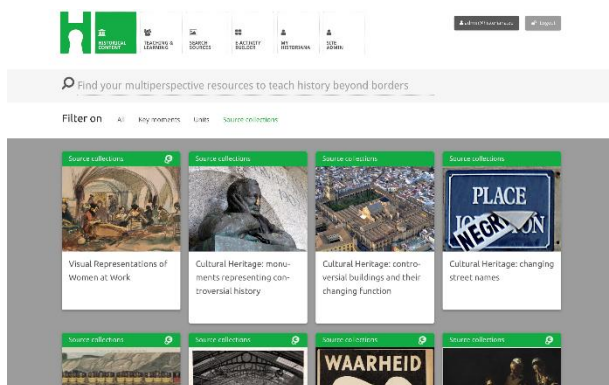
HISTORICAL CONTENT
TEACHING & LEARNING
SEARCH SOURCES
E-ACTIVITY BUILDER
MY HISTORIANA
SITE ADMIN

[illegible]
Logout

Find your multiperspective resources to teach history beyond borders

Filter on All Key moments Units Source collections

Source collections
Visual Representations of Women at Work

Source collections
Cultural Heritage: monuments representing controversial history

Source collections
Cultural Heritage: controversial buildings and their changing function

Source collections
PLACE
NEGR
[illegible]ON
Cultural Heritage: changing street names

Source collections

Source collections

Source collections
WAARHEID

Source collections